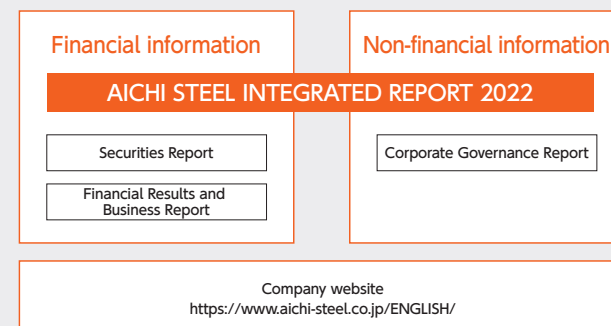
Financial information

Non-financial information

AICHI STEEL INTEGRATED REPORT 2022

Securities Report

Financial Results and Business Report

Corporate Governance Report

Company website
https://www.aichi-steel.co.jp/ENGLISH/